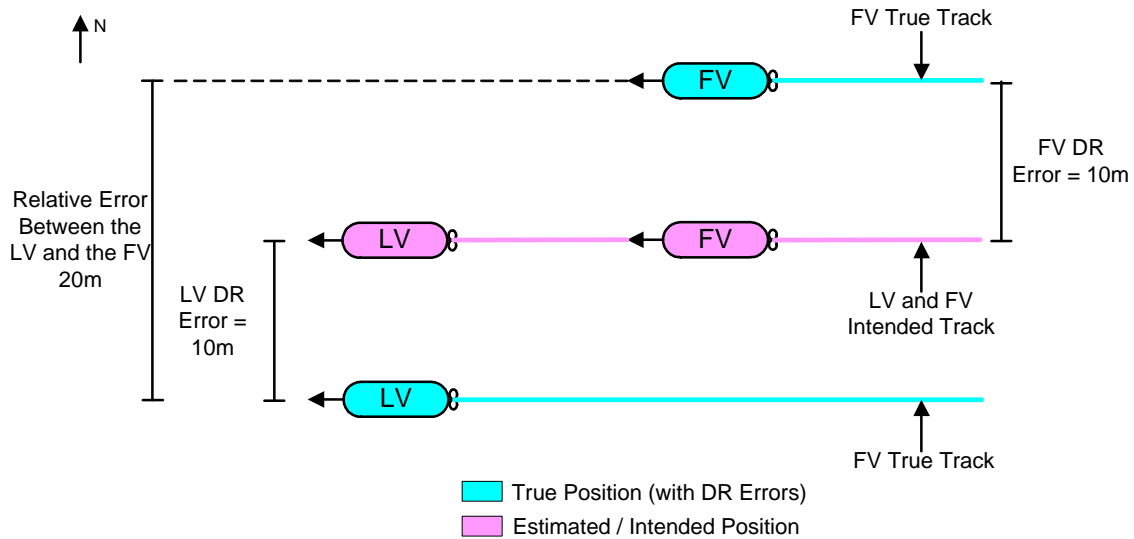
N

FV True Track

FV

FV DR Error = 10m

Relative Error Between the LV and the FV 20m

LV

FV

LV DR Error = 10m

LV and FV Intended Track

LV

FV True Track

True Position (with DR Errors)

Estimated / Intended Position